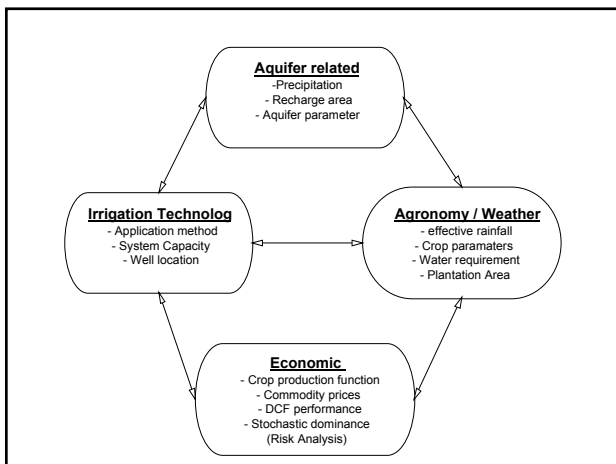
**Aquifer related**
-Precipitation
- Recharge area
- Aquifer parameter

**Irrigation Technolog**
- Application method
- System Capacity
- Well location

**Agronomy / Weather**
- effective rainfall
- Crop paramaters
- Water requirement
- Plantation Area

**Economic**
- Crop production function
- Commodity prices
- DCF performance
- Stochastic dominance
(Risk Analysis)